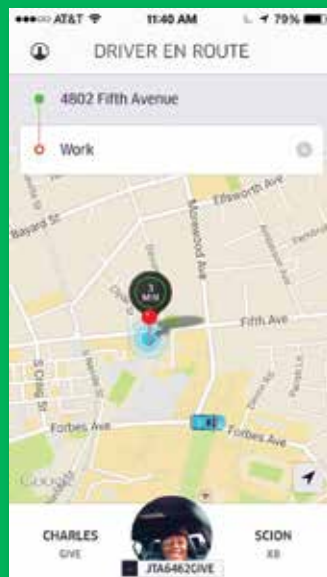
●●●○○ AT&T 11:40 AM 79%

DRIVER EN ROUTE

4802 Fifth Avenue

Work

Ellsworth Ave

Bayard St

Morewood Ave

1 MIN

Fifth Ave

S Craig St

Forbes Ave

Forbes Ave

Google

CHARLES
GIVE

SCION
XB

JTA6462GIVE